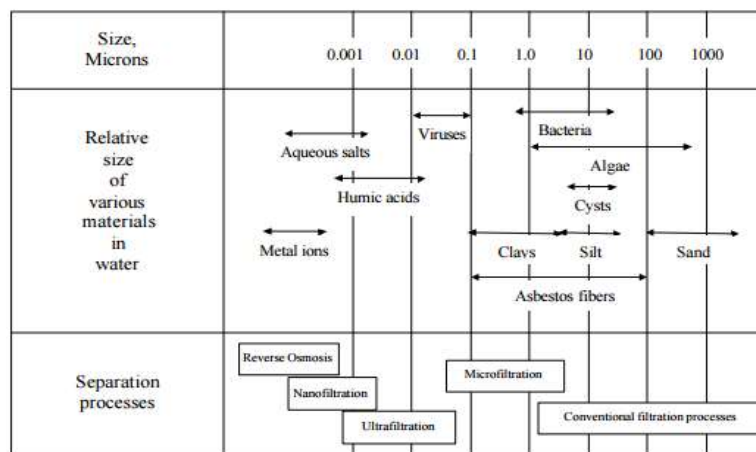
| Size, Microns | 0.001 0.01 0.1 1.0 10 100 1000 |
|---|---|
| Relative size of various materials in water | Viruses, Bacteria, Aqueous salts, Algae, Humic acids, Cysts, Metal ions, Clays, Silt, Sand, Asbestos fibers |
| Separation processes | Reverse Osmosis, Nanofiltration, Microfiltration, Ultrafiltration, Conventional filtration processes |